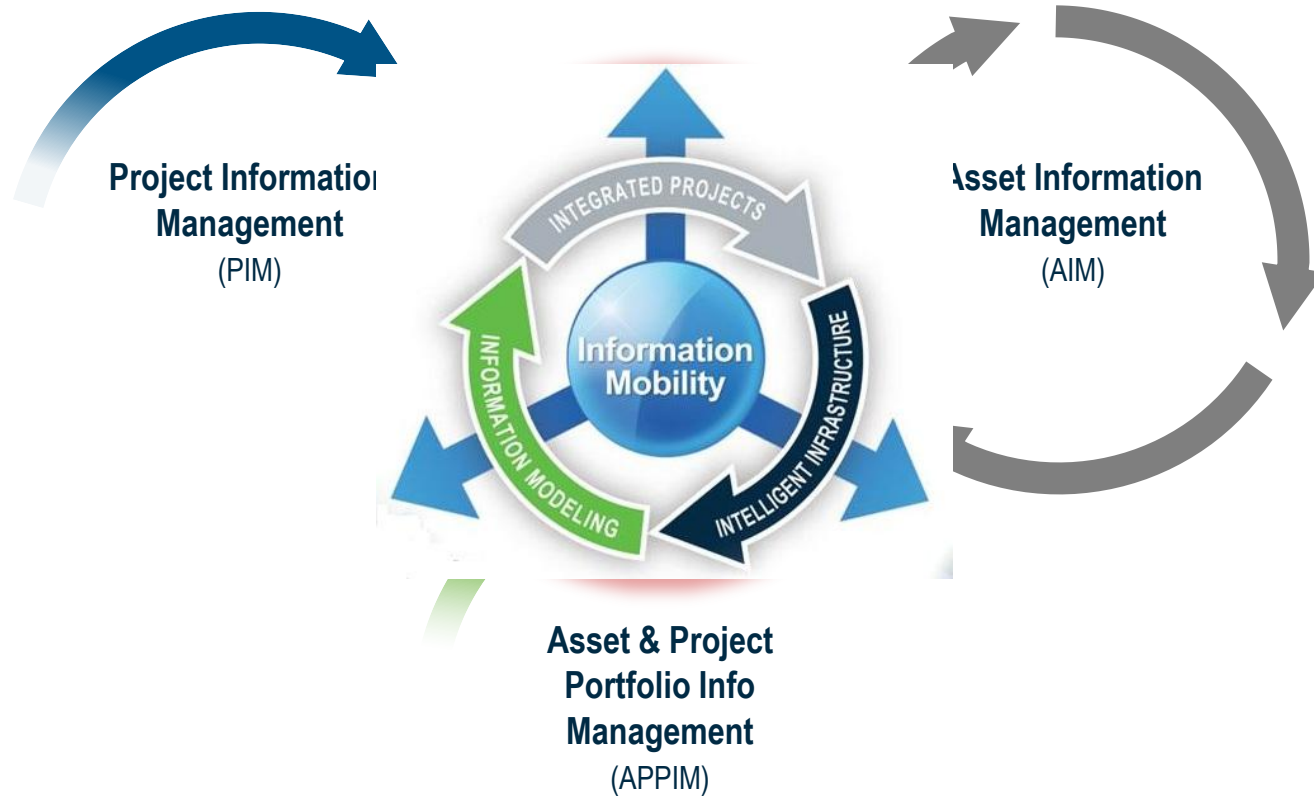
Project Informatio Management
(PIM)

INTEGRATED PROJECTS

Asset Information Management
(AIM)

INFORMATION MODELING

Information Mobility

INTELLIGENT INFRASTRUCTURE

Asset & Project Portfolio Info Management
(APPIM)